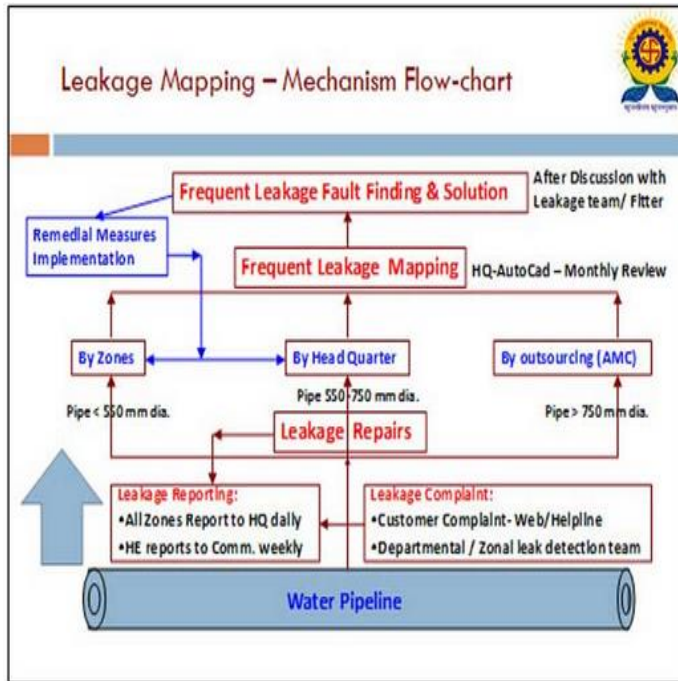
Leakage Mapping – Mechanism Flow-chart

Frequent Leakage Fault Finding & Solution

After Discussion with Leakage team/ Fitter

Remedial Measures Implementation

Frequent Leakage Mapping

HQ-AutoCad – Monthly Review

By Zones

By Head Quarter

By outsourcing (AMC)

Pipe < 550 mm dia.

Pipe 550-750 mm dia.

Pipe > 750 mm dia.

Leakage Repairs

Leakage Reporting:
•All Zones Report to HQ daily
•HE reports to Comm. weekly

Leakage Complaint:
•Customer Complaint- Web/Helpline
•Departmental / Zonal leak detection team

Water Pipeline